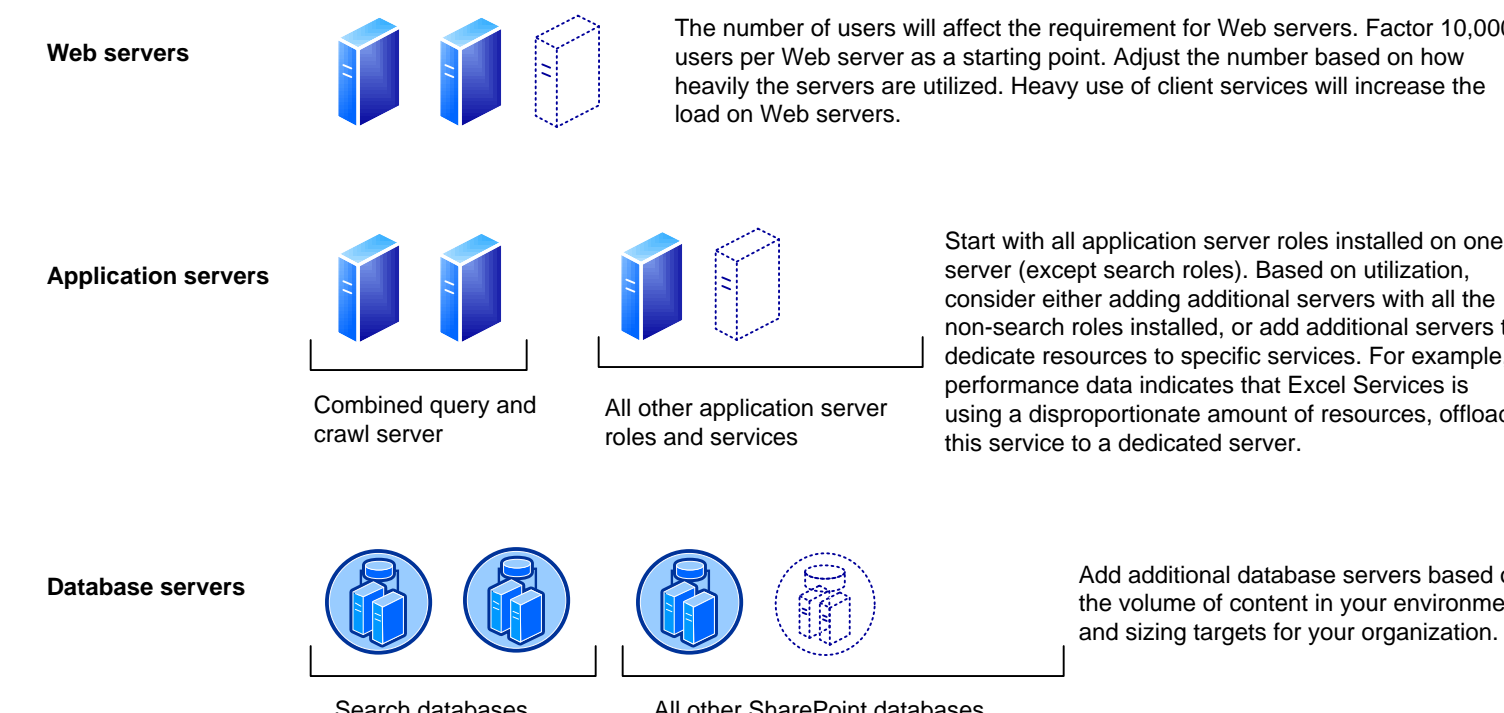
Web servers

The number of users will affect the requirement for Web servers. Factor 10,00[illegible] users per Web server as a starting point. Adjust the number based on how heavily the servers are utilized. Heavy use of client services will increase the load on Web servers.

Application servers

Combined query and crawl server

All other application server roles and services

Start with all application server roles installed on one server (except search roles). Based on utilization, consider either adding additional servers with all the non-search roles installed, or add additional servers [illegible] dedicate resources to specific services. For example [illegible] performance data indicates that Excel Services is using a disproportionate amount of resources, offloa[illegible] this service to a dedicated server.

Database servers

Add additional database servers based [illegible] the volume of content in your environme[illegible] and sizing targets for your organization.

Search databases

All other SharePoint databases